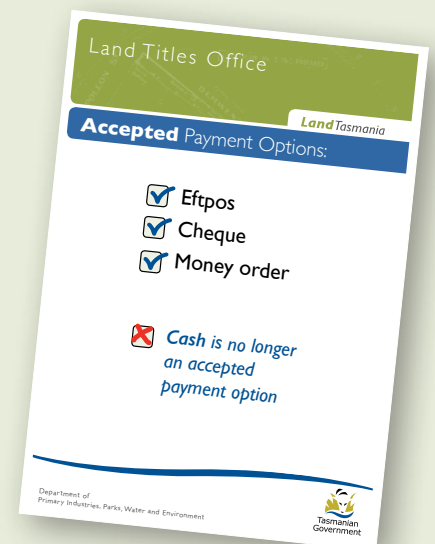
Land Titles Office

LandTasmania

Accepted Payment Options:

Eftpos
Cheque
Money order

Cash is no longer an accepted payment option

Department of Primary Industries, Parks, Water and Environment

Tasmanian Government